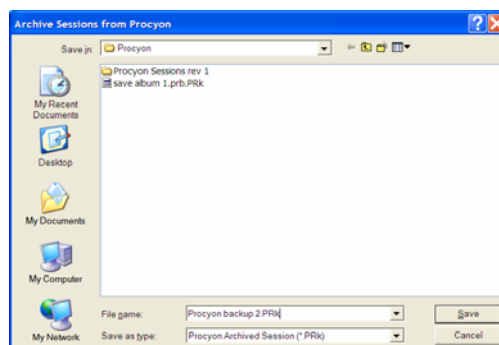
Archive Sessions from Procyon

Save in: Procyon

Procyon Sessions rev 1
save album 1.prb.PRk

My Recent Documents

Desktop

My Documents

My Computer

My Network

File name: Procyon backup 2.PRk

Save as type: Procyon Archived Session (*.PRk)

Save

Cancel